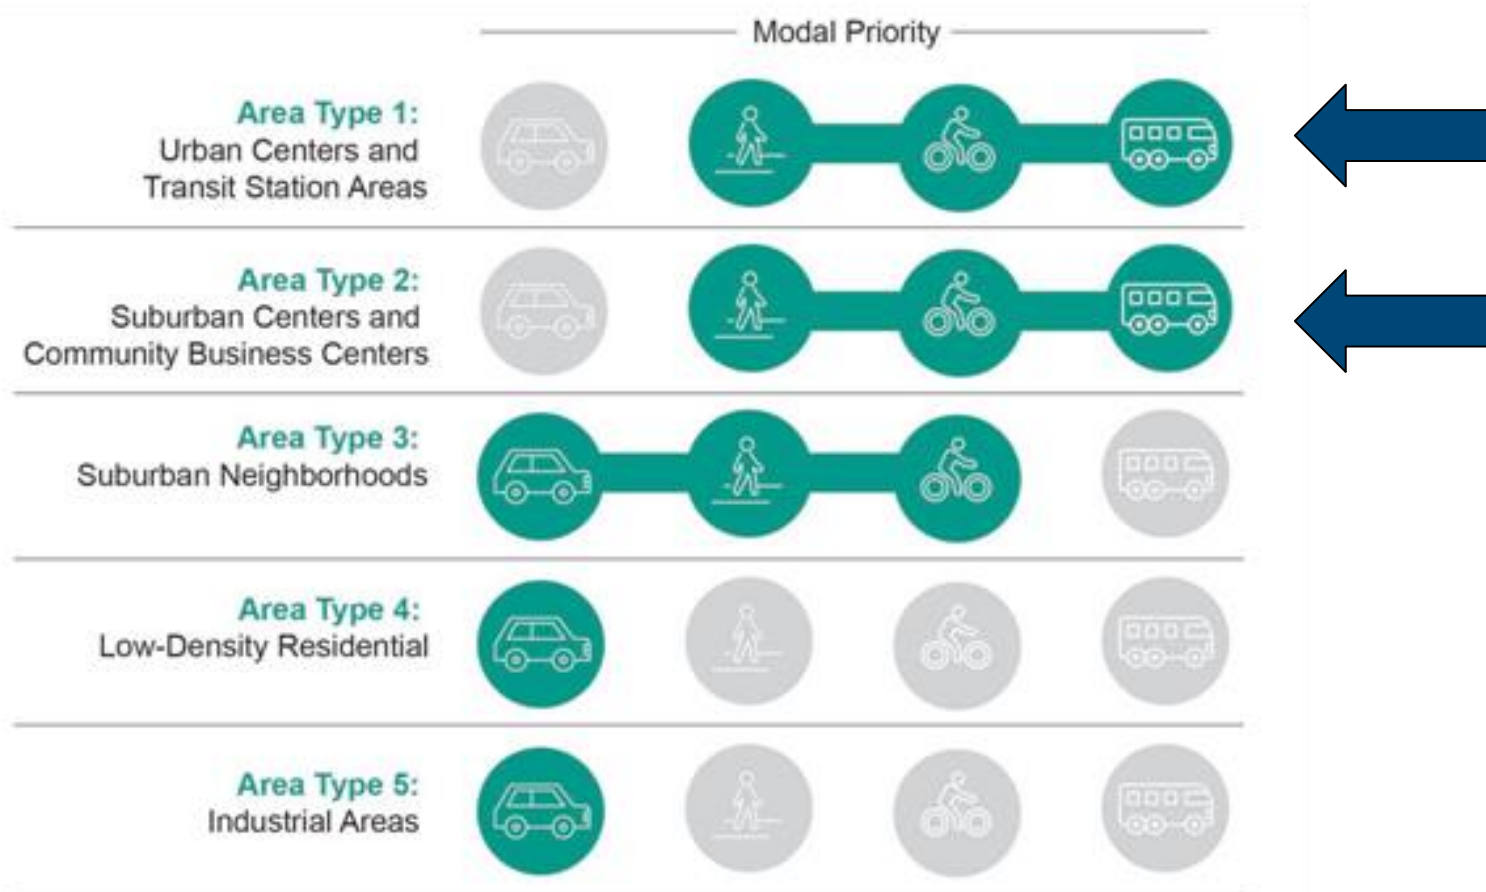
Modal Priority

Area Type 1:
Urban Centers and Transit Station Areas

Area Type 2:
Suburban Centers and Community Business Centers

Area Type 3:
Suburban Neighborhoods

Area Type 4:
Low-Density Residential

Area Type 5:
Industrial Areas